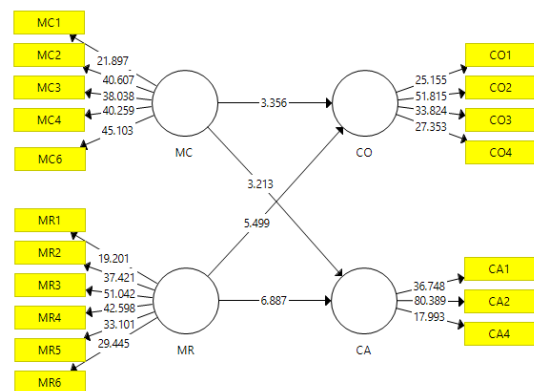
MC1
MC2
MC3
MC4
MC6
21.897
40.607
38.038
40.259
45.103
MC
3.356
CO
25.155
51.815
33.824
27.353
CO1
CO2
CO3
CO4
3.213
5.499
MR1
MR2
MR3
MR4
MR5
MR6
19.201
37.421
51.042
42.598
33.101
29.445
MR
6.887
CA
36.748
80.389
17.993
CA1
CA2
CA4